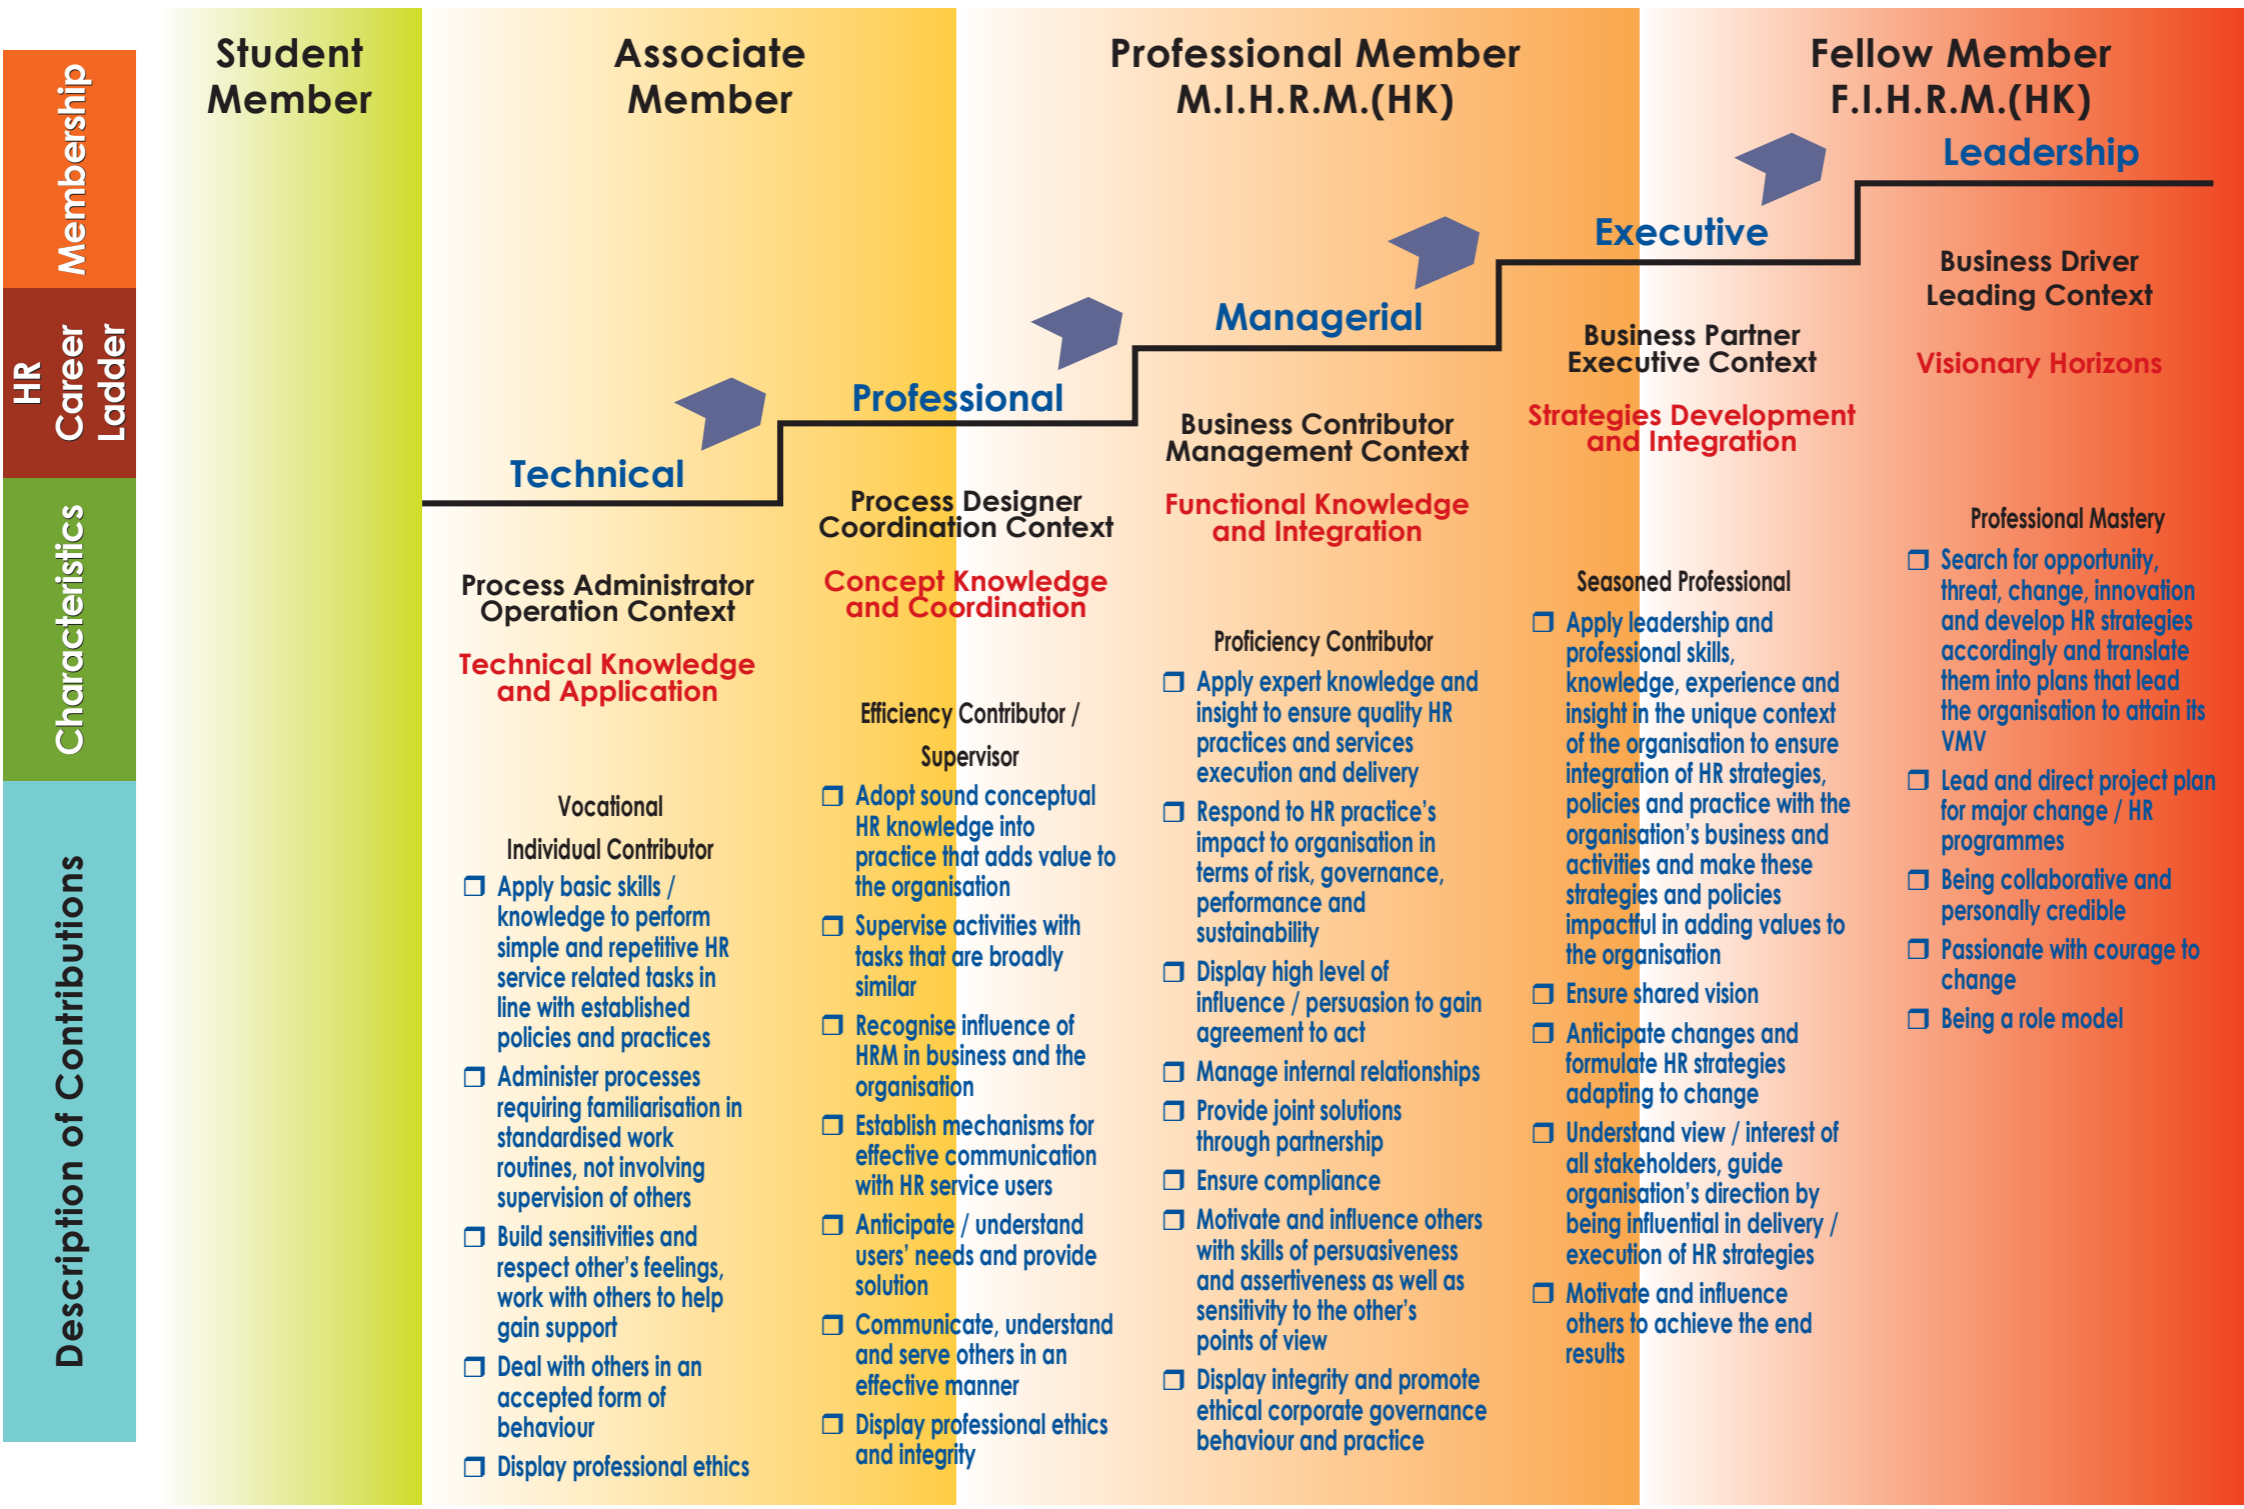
Membership

HR Career Ladder

Characteristics

Description of Contributions

Student Member

Associate Member

Professional Member M.I.H.R.M.(HK)

Fellow Member F.I.H.R.M.(HK)

Leadership

Executive

Managerial

Professional

Technical

Business Driver Leading Context

Visionary Horizons

Business Partner Executive Context

Strategies Development and Integration

Business Contributor Management Context

Functional Knowledge and Integration

Process Designer Coordination Context

Concept Knowledge and Coordination

Process Administrator Operation Context

Technical Knowledge and Application

Vocational

Individual Contributor

❒ Apply basic skills / knowledge to perform simple and repetitive HR service related tasks in line with established policies and practices

❒ Administer processes requiring familiarisation in standardised work routines, not involving supervision of others

❒ Build sensitivities and respect other's feelings, work with others to help gain support

❒ Deal with others in an accepted form of behaviour

❒ Display professional ethics

Efficiency Contributor / Supervisor

❒ Adopt sound conceptual HR knowledge into practice that adds value to the organisation

❒ Supervise activities with tasks that are broadly similar

❒ Recognise influence of HRM in business and the organisation

❒ Establish mechanisms for effective communication with HR service users

❒ Anticipate / understand users' needs and provide solution

❒ Communicate, understand and serve others in an effective manner

❒ Display professional ethics and integrity

Proficiency Contributor

❒ Apply expert knowledge and insight to ensure quality HR practices and services execution and delivery

❒ Respond to HR practice's impact to organisation in terms of risk, governance, performance and sustainability

❒ Display high level of influence / persuasion to gain agreement to act

❒ Manage internal relationships

❒ Provide joint solutions through partnership

❒ Ensure compliance

❒ Motivate and influence others with skills of persuasiveness and assertiveness as well as sensitivity to the other's points of view

❒ Display integrity and promote ethical corporate governance behaviour and practice

Seasoned Professional

❒ Apply leadership and professional skills, knowledge, experience and insight in the unique context of the organisation to ensure integration of HR strategies, policies and practice with the organisation's business and activities and make these strategies and policies impactful in adding values to the organisation

❒ Ensure shared vision

❒ Anticipate changes and formulate HR strategies adapting to change

❒ Understand view / interest of all stakeholders, guide organisation's direction by being influential in delivery / execution of HR strategies

❒ Motivate and influence others to achieve the end results

Professional Mastery

❒ Search for opportunity, threat, change, innovation and develop HR strategies accordingly and translate them into plans that lead the organisation to attain its VMV

❒ Lead and direct project plan for major change / HR programmes

❒ Being collaborative and personally credible

❒ Passionate with courage to change

❒ Being a role model